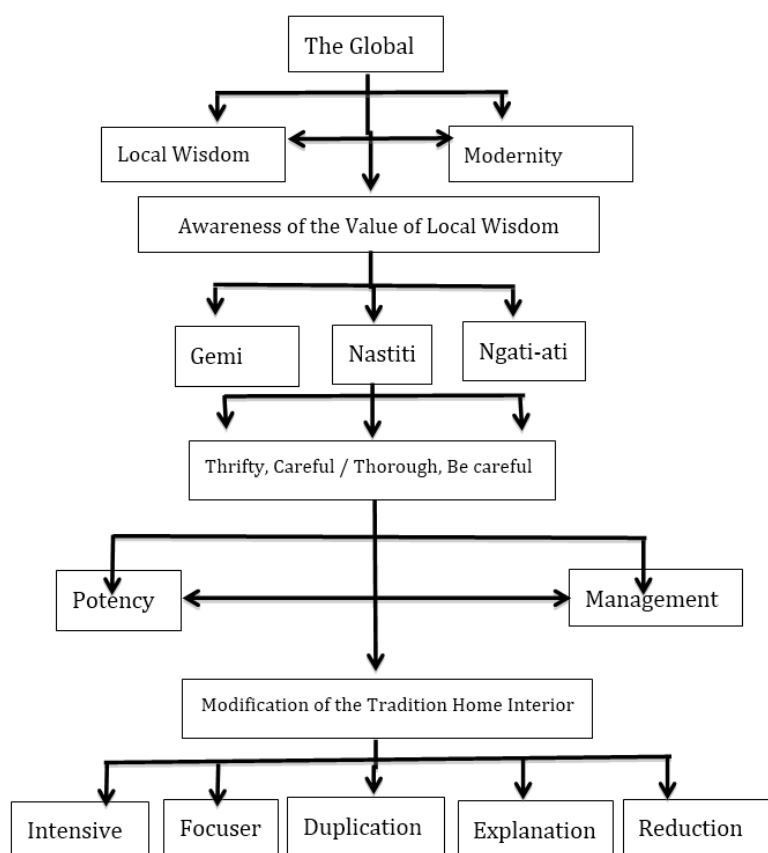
The Global

Local Wisdom

Modernity

Awareness of the Value of Local Wisdom

Gemi

Nastiti

Ngati-ati

Thrifty, Careful / Thorough, Be careful

Potency

Management

Modification of the Tradition Home Interior

Intensive

Focuser

Duplication

Explanation

Reduction